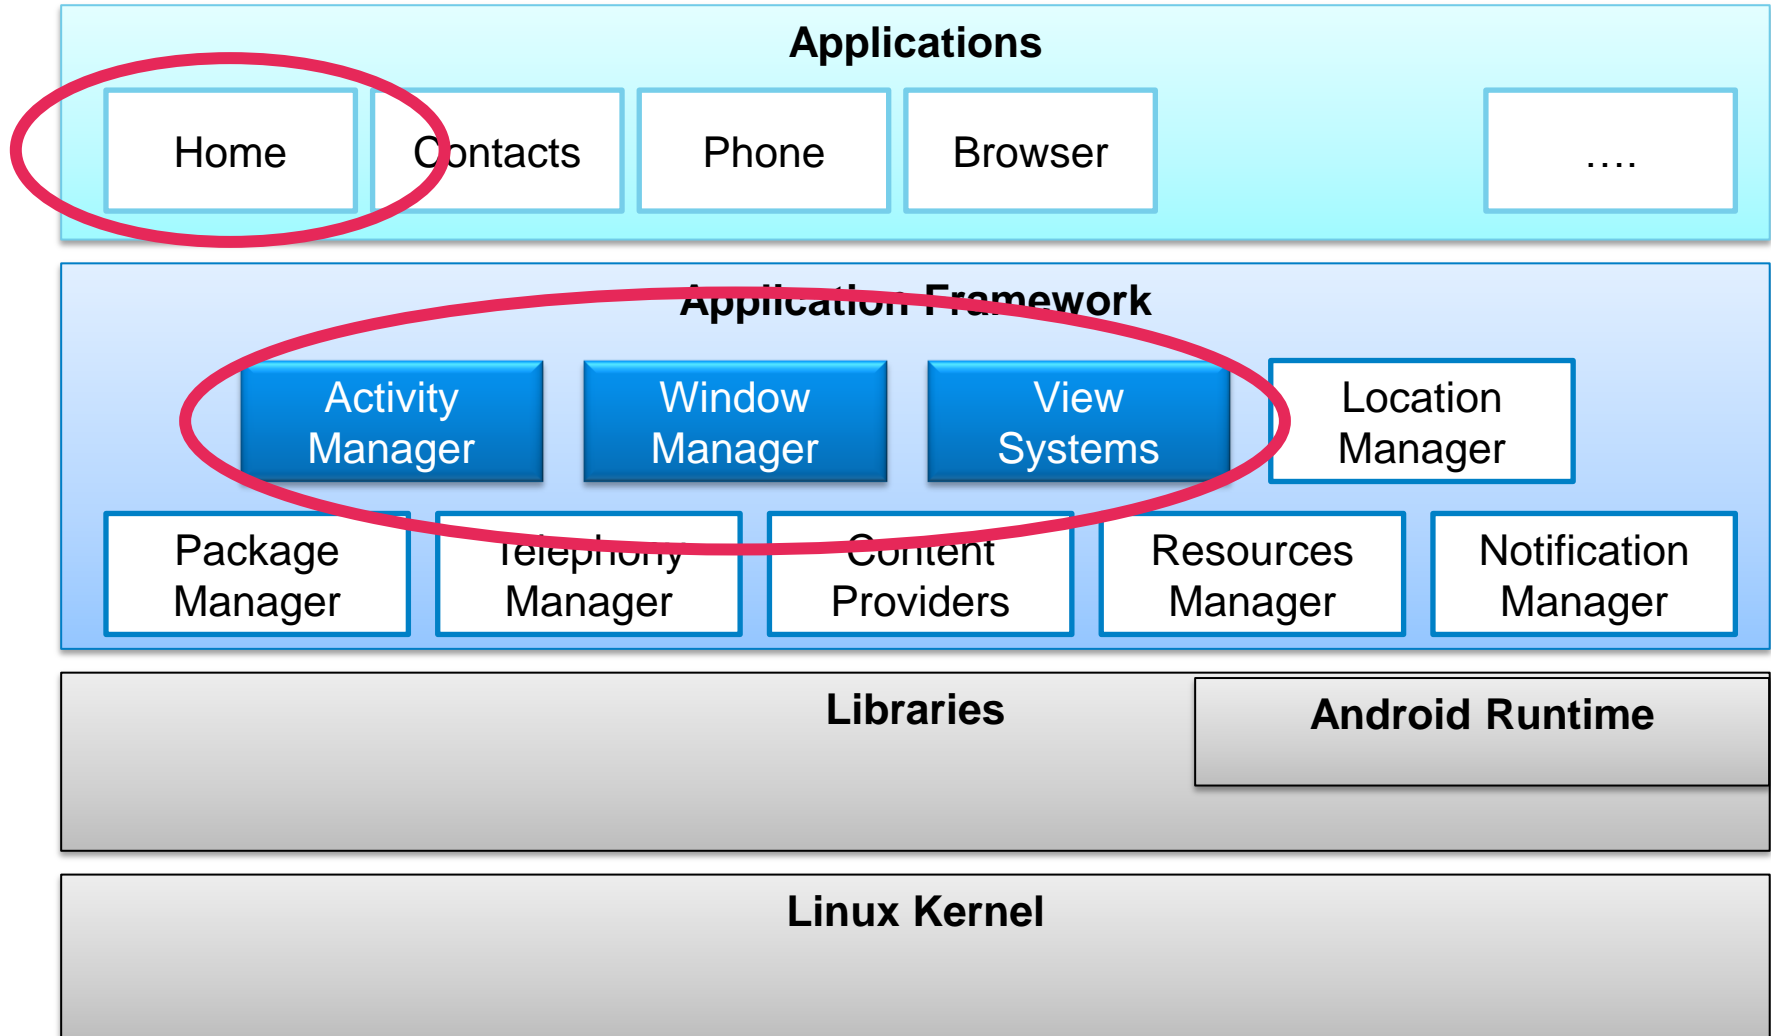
Applications

Home

Contacts

Phone

Browser

….

Application Framework

Activity Manager

Window Manager

View Systems

Location Manager

Package Manager

Telephony Manager

Content Providers

Resources Manager

Notification Manager

Libraries

Android Runtime

Linux Kernel